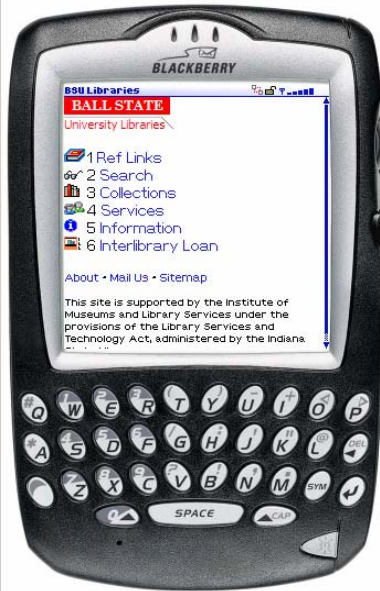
BLACKBERRY

BSU Libraries

BALL STATE

University Libraries

1 Ref Links
2 Search
3 Collections
4 Services
5 Information
6 Interlibrary Loan

About • Mail Us • Sitemap

This site is supported by the Institute of Museums and Library Services under the provisions of the Library Services and Technology Act, administered by the Indiana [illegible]

Q W E R T Y U I O P
A S D F G H J K L DEL
Z X C V B N M SYM
SPACE CAP